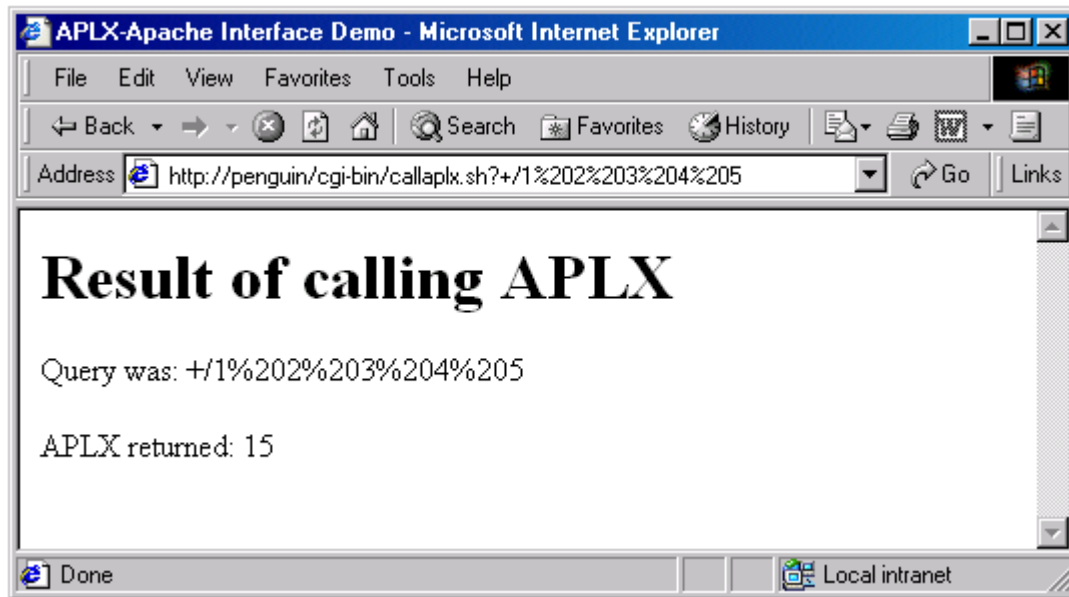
APLX-Apache Interface Demo - Microsoft Internet Explorer

File Edit View Favorites Tools Help

Back Search Favorites History

Address http://penguin/cgi-bin/callaplx.sh?+/1%202%203%204%205 Go Links

# Result of calling APLX

Query was: +/1%202%203%204%205

APLX returned: 15

Done Local intranet